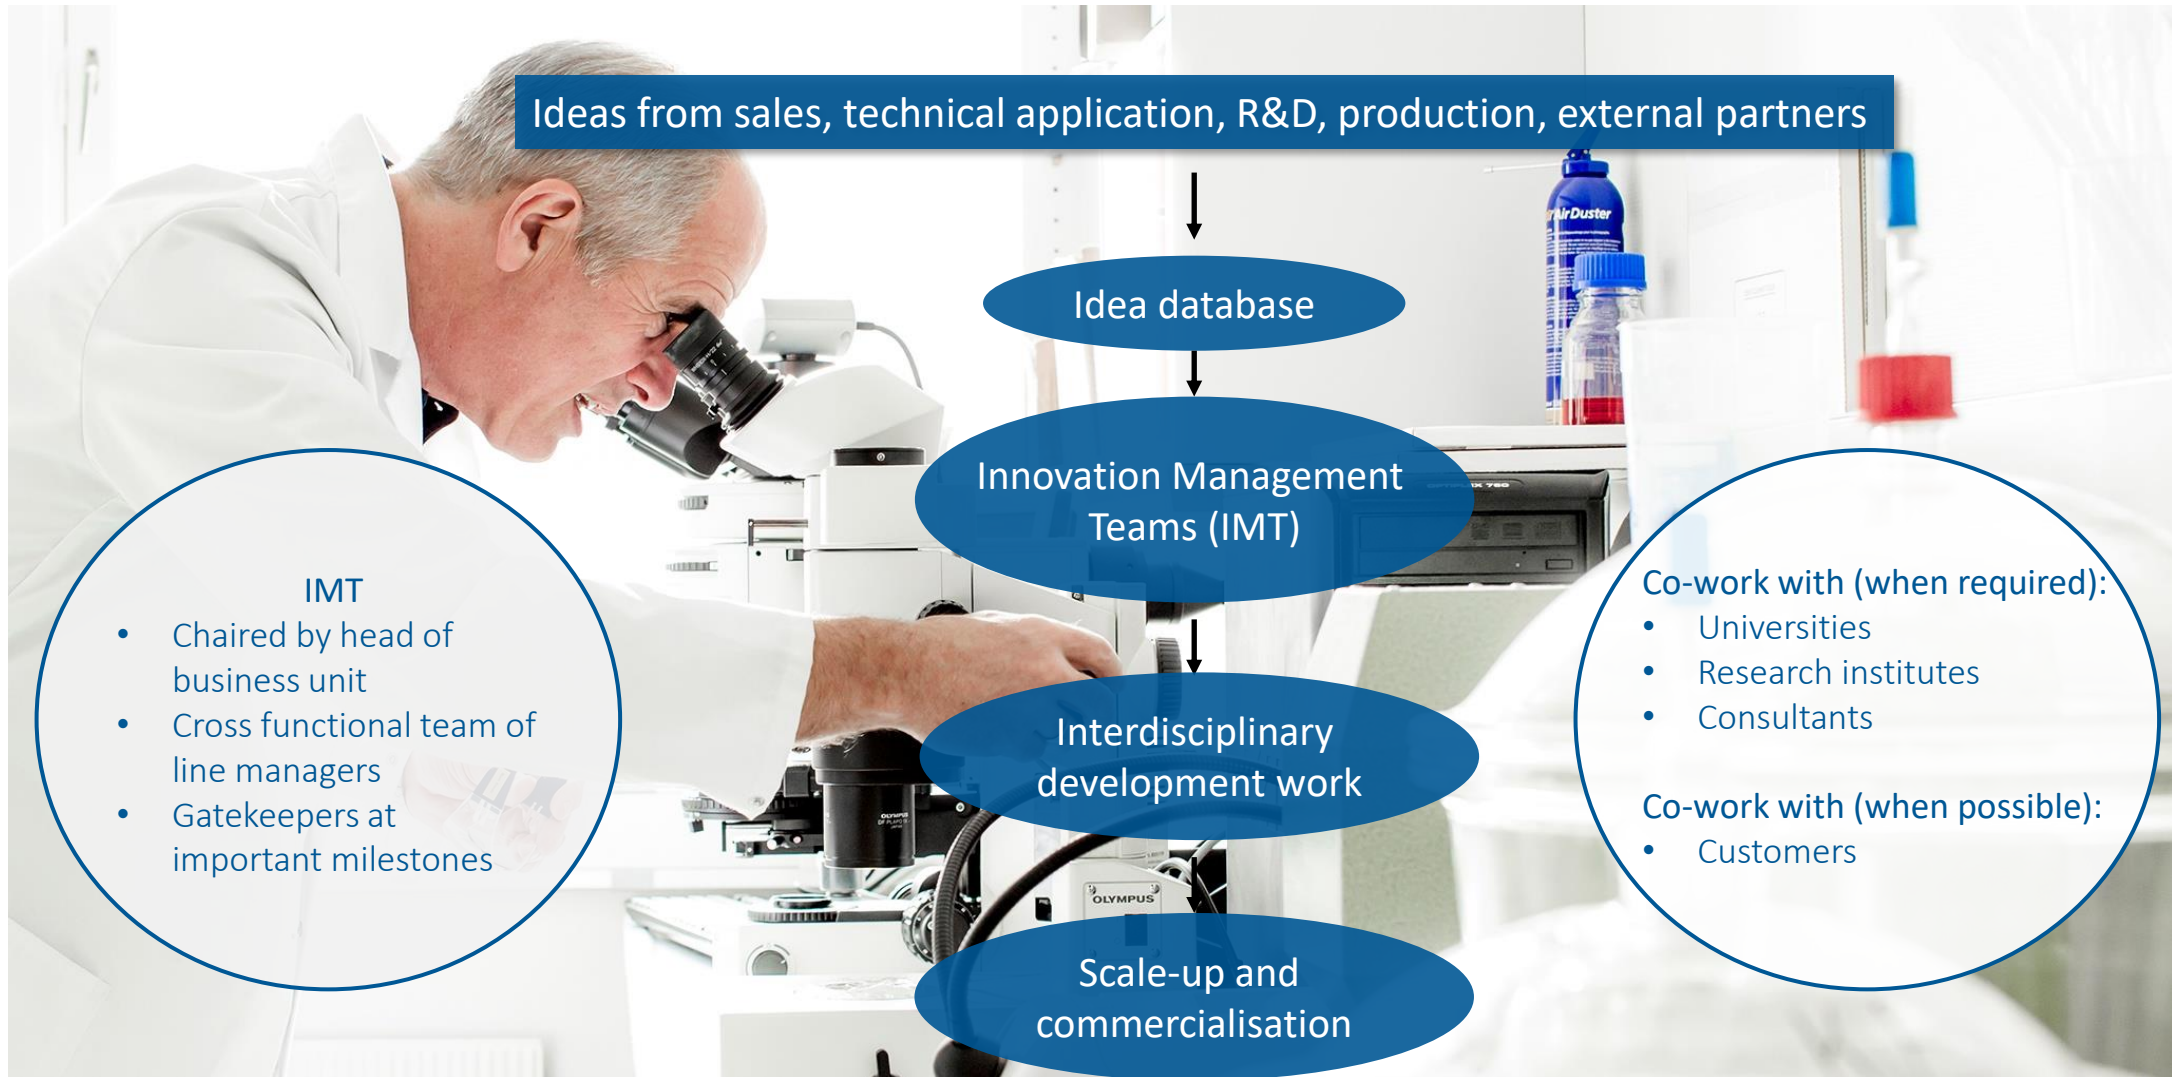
Ideas from sales, technical application, R&D, production, external partners

Idea database

Innovation Management Teams (IMT)

Interdisciplinary development work

Scale-up and commercialisation

IMT
- Chaired by head of business unit
- Cross functional team of line managers
- Gatekeepers at important milestones

Co-work with (when required):
- Universities
- Research institutes
- Consultants

Co-work with (when possible):
- Customers

AirDuster

OLYMPUS